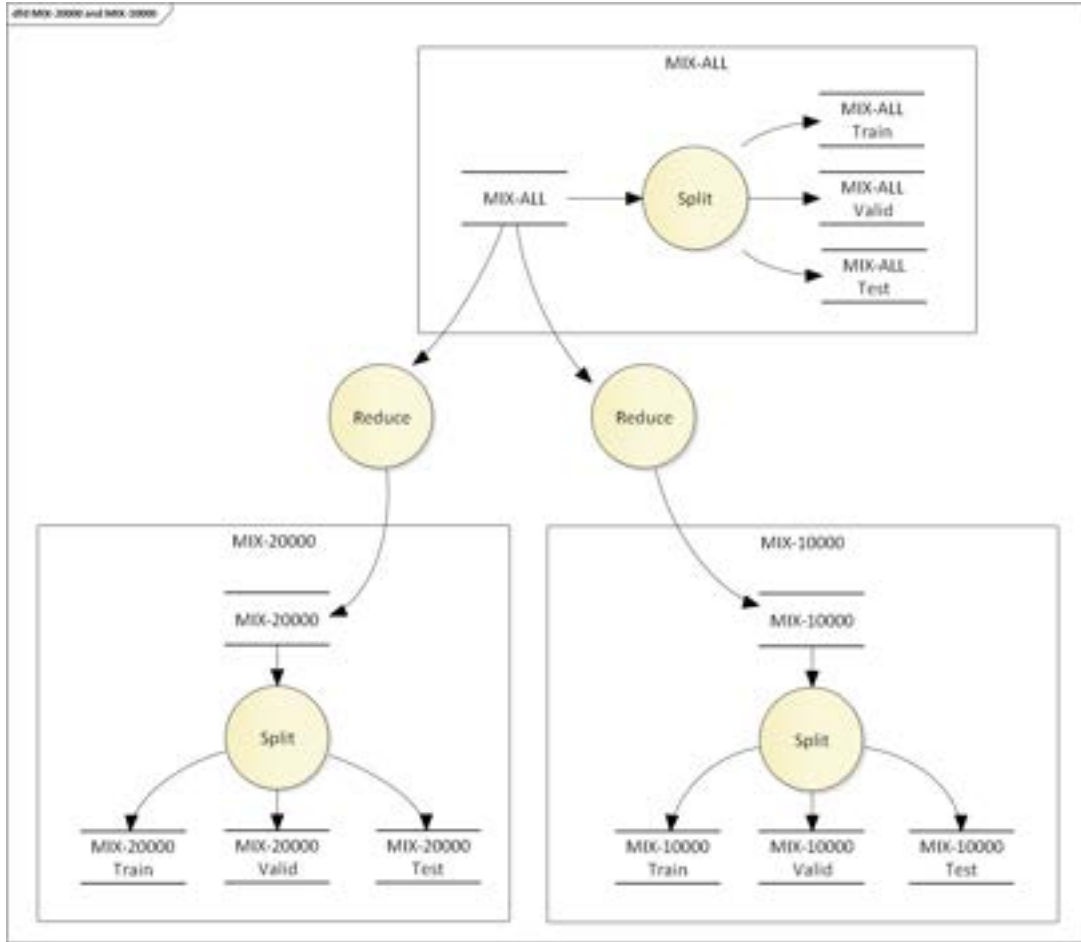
dfd MIX-20000 and MIX-10000

MIX-ALL

MIX-ALL

Split

MIX-ALL Train

MIX-ALL Valid

MIX-ALL Test

Reduce

Reduce

MIX-20000

MIX-20000

Split

MIX-20000 Train

MIX-20000 Valid

MIX-20000 Test

MIX-10000

MIX-10000

Split

MIX-10000 Train

MIX-10000 Valid

MIX-10000 Test